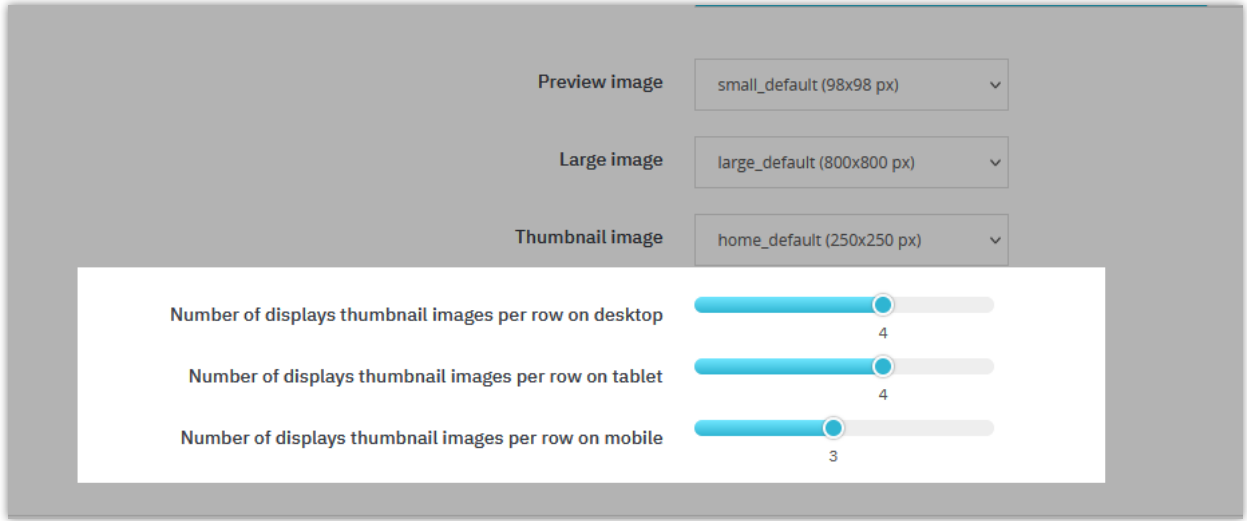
Preview image small_default (98x98 px)

Large image large_default (800x800 px)

Thumbnail image home_default (250x250 px)

Number of displays thumbnail images per row on desktop 4

Number of displays thumbnail images per row on tablet 4

Number of displays thumbnail images per row on mobile 3